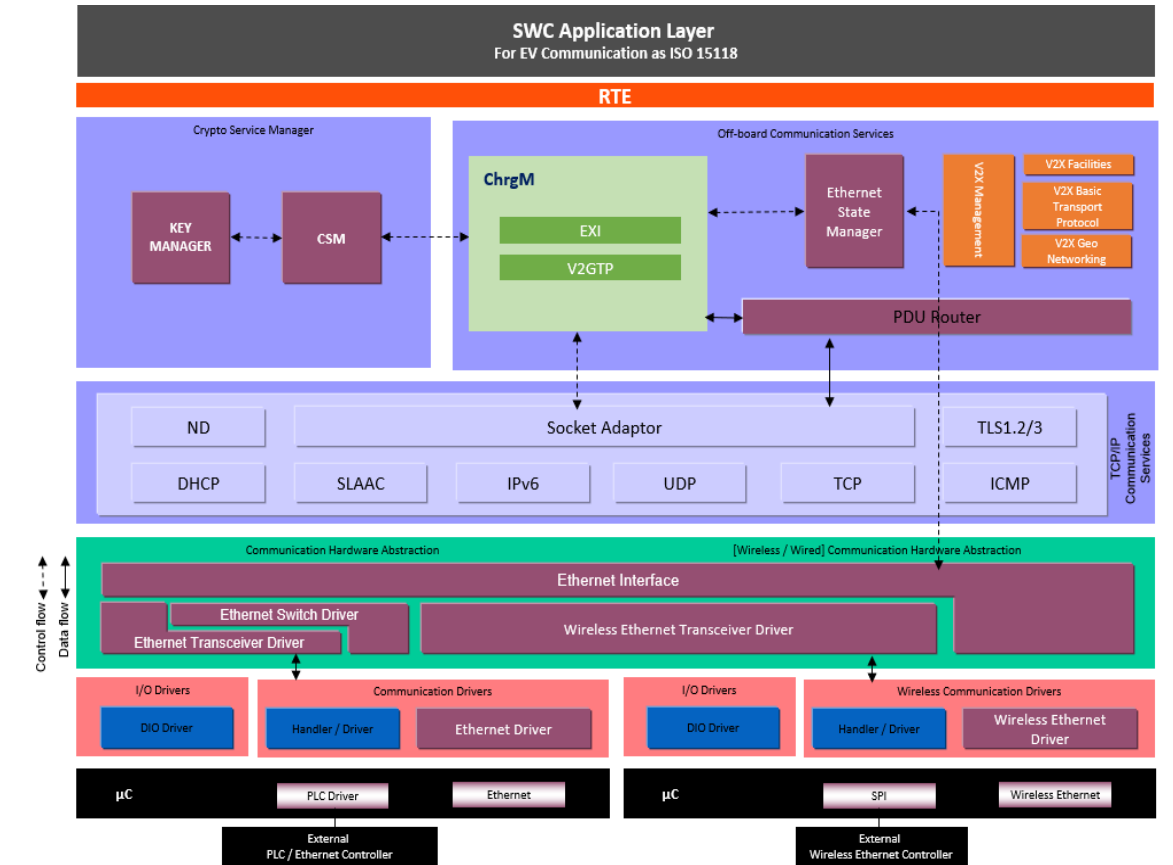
SWC Application Layer
For EV Communication as ISO 15118

RTE

Crypto Service Manager

KEY MANAGER

CSM

Off-board Communication Services

ChrgM

EXI

V2GTP

Ethernet State Manager

V2X Management

V2X Facilities

V2X Basic Transport Protocol

V2X Geo Networking

PDU Router

ND

Socket Adaptor

TLS1.2/3

DHCP

SLAAC

IPv6

UDP

TCP

ICMP

TCP/IP Communication Services

Control flow

Data flow

Communication Hardware Abstraction

[Wireless / Wired] Communication Hardware Abstraction

Ethernet Interface

Ethernet Switch Driver

Ethernet Transceiver Driver

Wireless Ethernet Transceiver Driver

I/O Drivers

DIO Driver

Communication Drivers

Handler / Driver

Ethernet Driver

I/O Drivers

DIO Driver

Wireless Communication Drivers

Handler / Driver

Wireless Ethernet Driver

µC

PLC Driver

Ethernet

µC

SPI

Wireless Ethernet

External PLC / Ethernet Controller

External Wireless Ethernet Controller